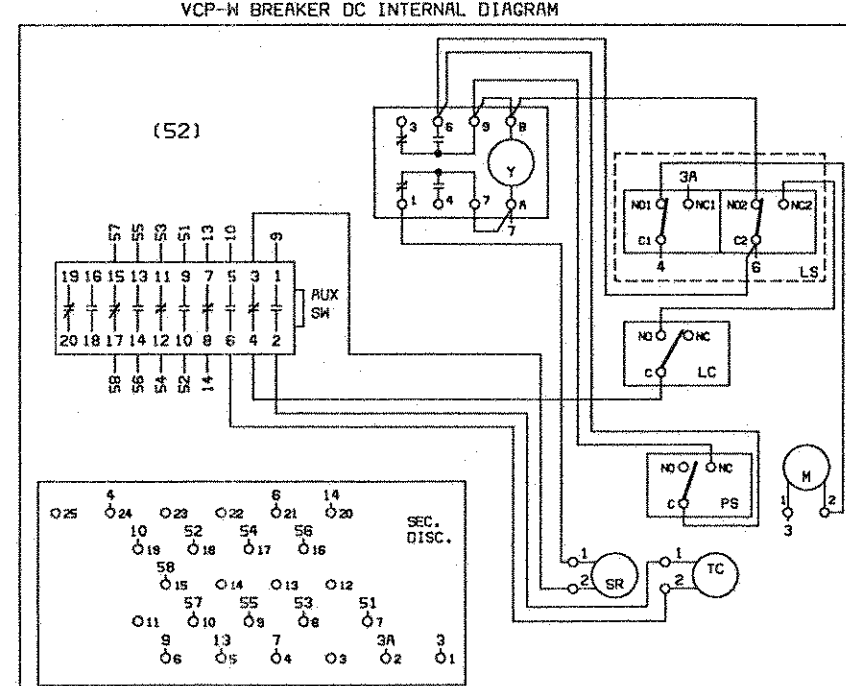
VCP-W BREAKER DC INTERNAL DIAGRAM

(52)

3 6 9 B
Y
1 4 7 A
7

3A
NO1 NC1 NO2 NC2
C1 C2
4 6
LS

57 55 53 51 13 10 9
19 16 15 13 11 9 7 5 3 1
AUX SW
20 18 17 14 12 10 8 6 4 2
58 56 54 52 14

NO NC
C
LC

M
1 2
3

NO NC
C
PS

4 6 14
25 24 23 22 21 20
10 52 54 56
19 18 17 16
SEC. DISC.
58
15 14 13 12
57 55 53 51
11 10 9 8 7
9 13 7 3A 3
6 5 4 3 2 1

1
2
SR
1
2
TC